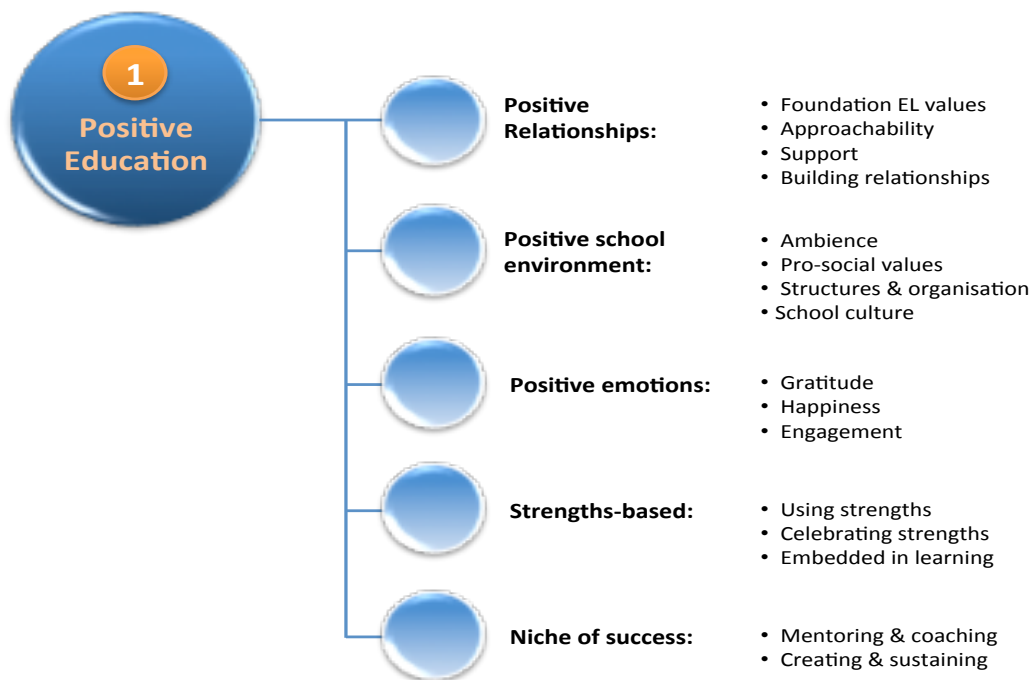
1
Positive Education

Positive Relationships:
• Foundation EL values
• Approachability
• Support
• Building relationships

Positive school environment:
• Ambience
• Pro-social values
• Structures & organisation
• School culture

Positive emotions:
• Gratitude
• Happiness
• Engagement

Strengths-based:
• Using strengths
• Celebrating strengths
• Embedded in learning

Niche of success:
• Mentoring & coaching
• Creating & sustaining